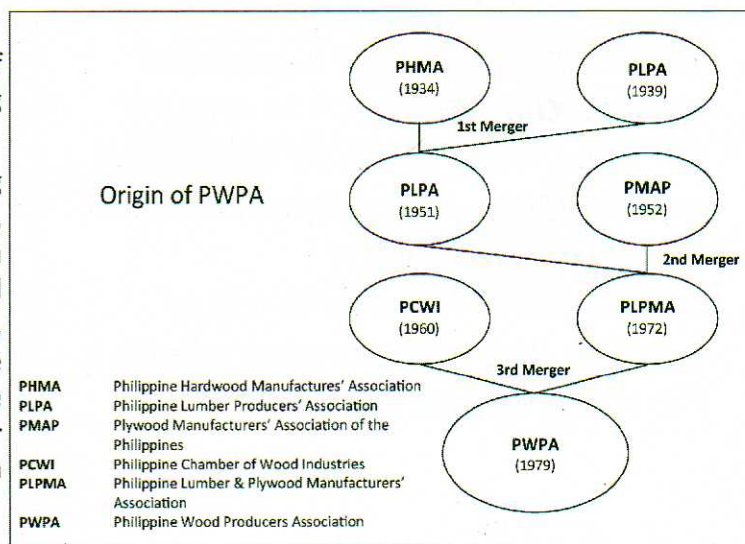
Origin of PWPA

PHMA
(1934)

PLPA
(1939)

1st Merger

PLPA
(1951)

PMAP
(1952)

2nd Merger

PCWI
(1960)

PLPMA
(1972)

3rd Merger

PWPA
(1979)

| | |
|---|---|
| PHMA | Philippine Hardwood Manufactures' Association |
| PLPA | Philippine Lumber Producers' Association |
| PMAP | Plywood Manufacturers' Association of the Philippines |
| PCWI | Philippine Chamber of Wood Industries |
| PLPMA | Philippine Lumber & Plywood Manufacturers' Association |
| PWPA | Philippine Wood Producers Association |